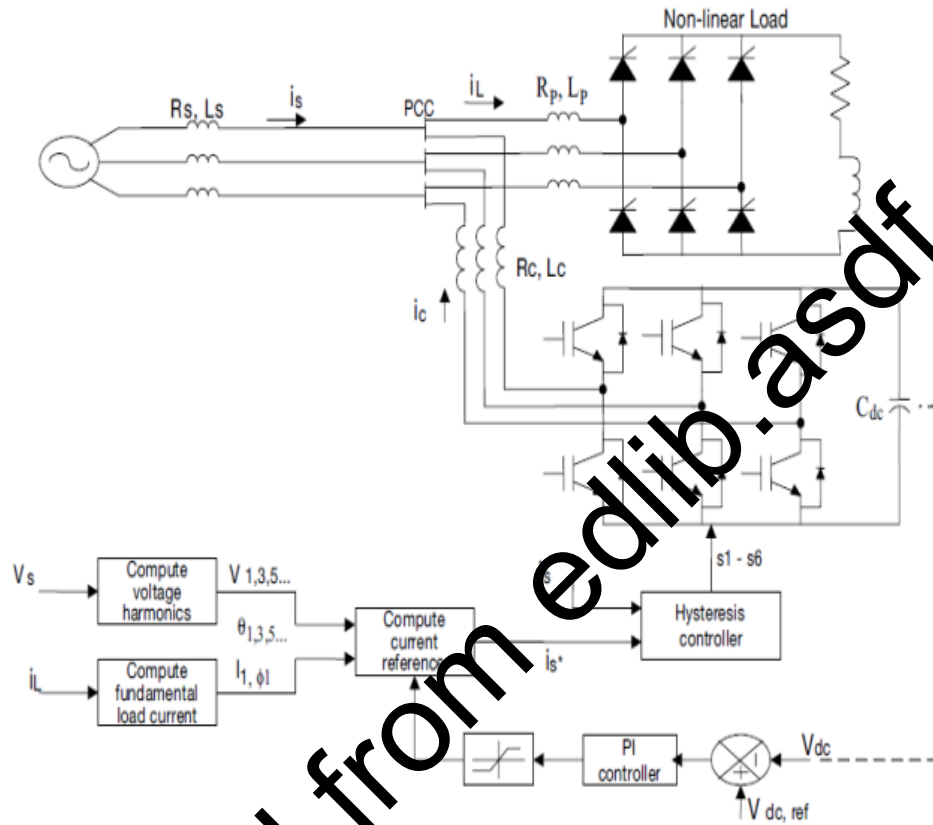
Non-linear Load

Rs, Ls

$i_s$

PCC

$i_L$

$R_p, L_p$

Rc, Lc

$i_c$

$C_{dc}$

$V_s$

Compute voltage harmonics

$V_{1,3,5...}$

$\theta_{1,3,5...}$

$i_L$

Compute fundamental load current

$I_1, \phi 1$

Compute current reference

$i_s$

$i_{s^*}$

Hysteresis controller

s1 - s6

PI controller

$V_{dc}$

$V_{dc, ref}$

from edlib.asdf